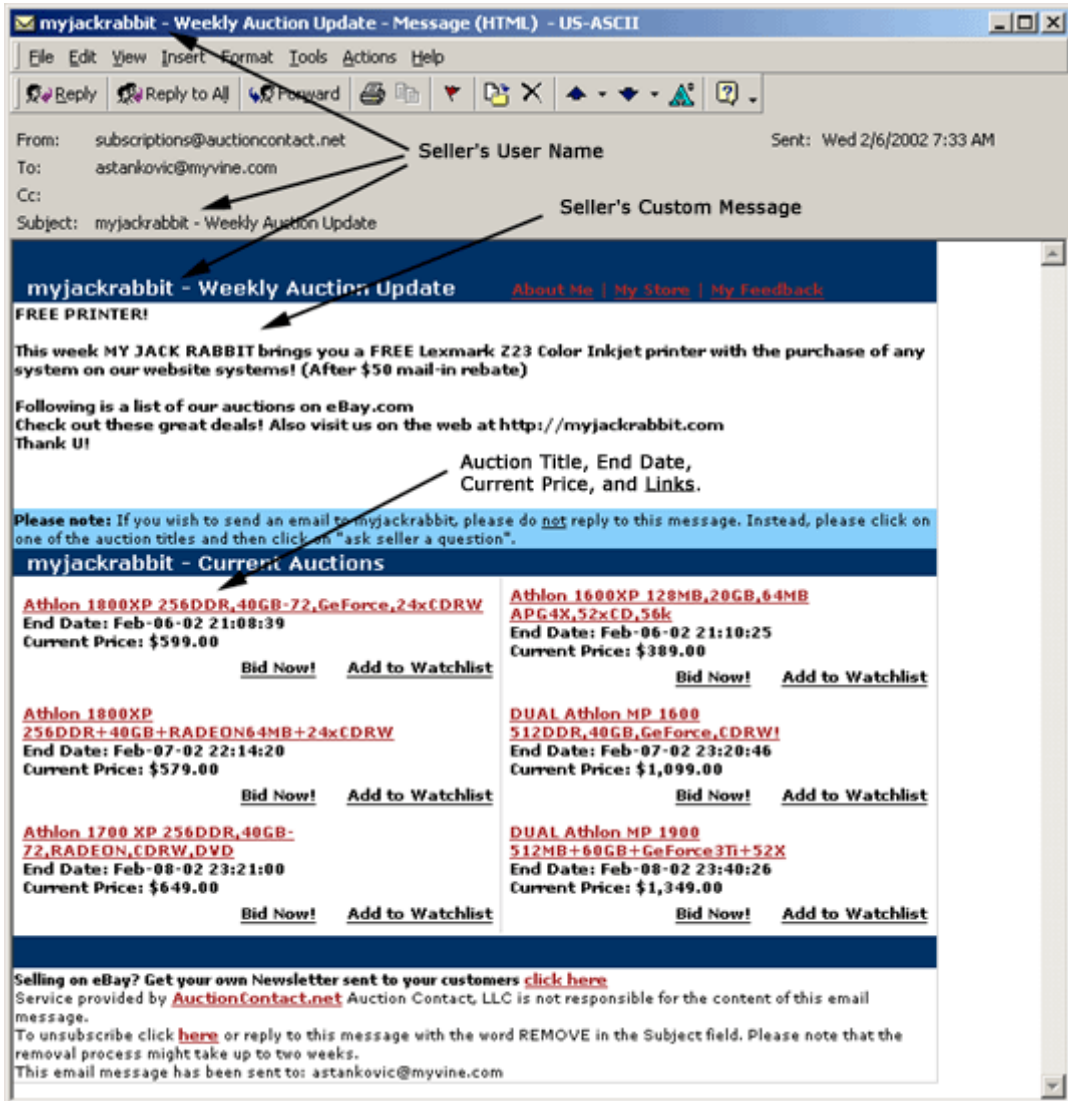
myjackrabbit - Weekly Auction Update - Message (HTML) - US-ASCII

File Edit View Insert Format Tools Actions Help

Reply Reply to All Forward

From: subscriptions@auctioncontact.net
To: astankovic@myvine.com
Cc:
Subject: myjackrabbit - Weekly Auction Update

Sent: Wed 2/6/2002 7:33 AM

Seller's User Name

Seller's Custom Message

myjackrabbit - Weekly Auction Update About Me | My Store | My Feedback

FREE PRINTER!

This week MY JACK RABBIT brings you a FREE Lexmark Z23 Color Inkjet printer with the purchase of any system on our website systems! (After $50 mail-in rebate)

Following is a list of our auctions on eBay.com
Check out these great deals! Also visit us on the web at http://myjackrabbit.com
Thank U!

Auction Title, End Date, Current Price, and Links.

Please note: If you wish to send an email to myjackrabbit, please do not reply to this message. Instead, please click on one of the auction titles and then click on "ask seller a question".

myjackrabbit - Current Auctions

Athlon 1800XP 256DDR,40GB-72,GeForce,24xCDRW
End Date: Feb-06-02 21:08:39
Current Price: $599.00
Bid Now! Add to Watchlist

Athlon 1600XP 128MB,20GB,64MB APG4X,52xCD,56k
End Date: Feb-06-02 21:10:25
Current Price: $389.00
Bid Now! Add to Watchlist

Athlon 1800XP 256DDR+40GB+RADEON64MB+24xCDRW
End Date: Feb-07-02 22:14:20
Current Price: $579.00
Bid Now! Add to Watchlist

DUAL Athlon MP 1600 512DDR,40GB,GeForce,CDRW!
End Date: Feb-07-02 23:20:46
Current Price: $1,099.00
Bid Now! Add to Watchlist

Athlon 1700 XP 256DDR,40GB-72,RADEON,CDRW,DVD
End Date: Feb-08-02 23:21:00
Current Price: $649.00
Bid Now! Add to Watchlist

DUAL Athlon MP 1900 512MB+60GB+GeForce3Ti+52X
End Date: Feb-08-02 23:40:26
Current Price: $1,349.00
Bid Now! Add to Watchlist

Selling on eBay? Get your own Newsletter sent to your customers click here
Service provided by AuctionContact.net Auction Contact, LLC is not responsible for the content of this email message.
To unsubscribe click here or reply to this message with the word REMOVE in the Subject field. Please note that the removal process might take up to two weeks.
This email message has been sent to: astankovic@myvine.com